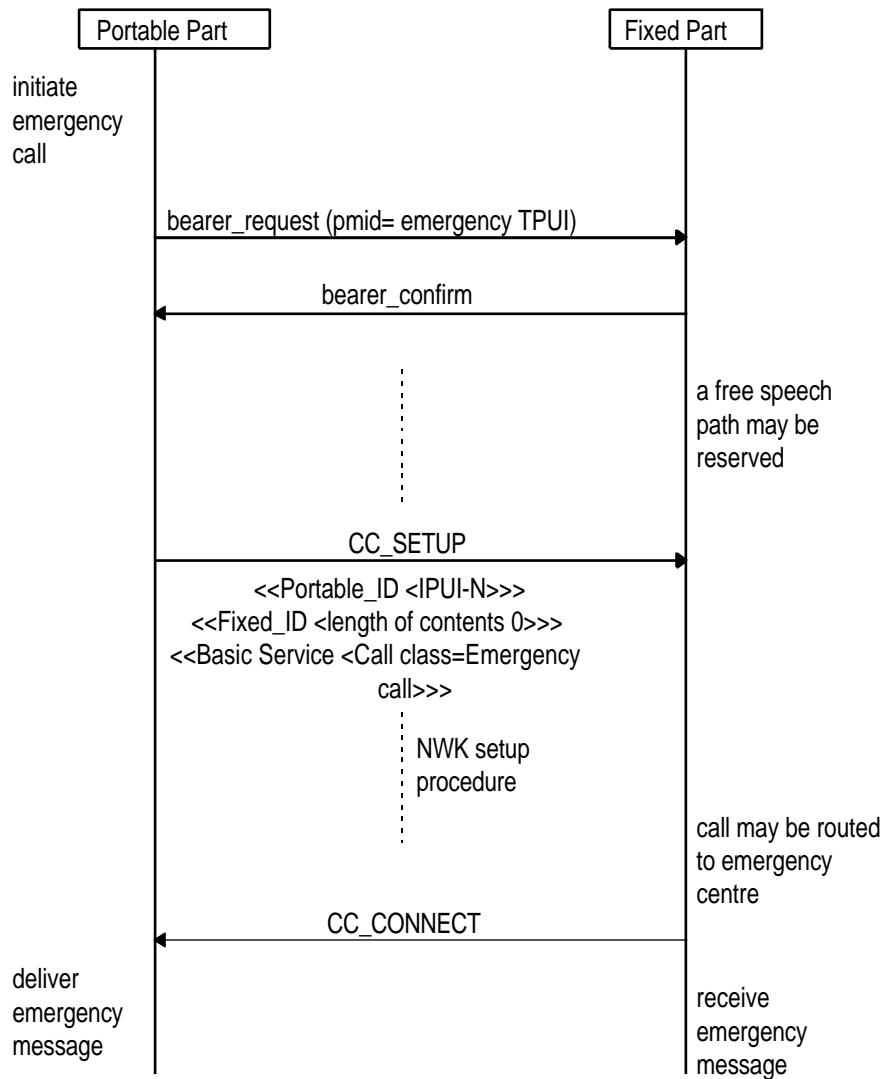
Portable Part

Fixed Part

initiate emergency call

bearer_request (pmid= emergency TPUI)

bearer_confirm

a free speech path may be reserved

CC_SETUP

<<Portable_ID <IPUI-N>>>
<<Fixed_ID <length of contents 0>>>
<<Basic Service <Call class=Emergency call>>>

NWK setup procedure

call may be routed to emergency centre

CC_CONNECT

deliver emergency message

receive emergency message